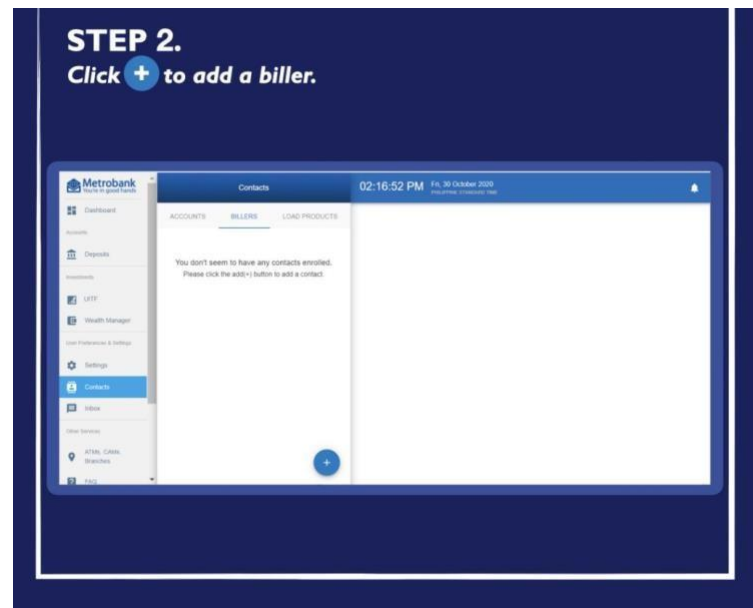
STEP 2.
Click + to add a biller.

Metrobank
You're in good hands

Dashboard
Accounts
Deposits
Investments
UITF
Wealth Manager
User Preferences & Settings
Settings
Contacts
Inbox
Other Services
ATMs, CAMs, Branches
FAQ

Contacts
ACCOUNTS BILLERS LOAD PRODUCTS

You don't seem to have any contacts enrolled.
Please click the add(+) button to add a contact.

+

02:16:52 PM Fri, 30 October 2020
PHILIPPINE STANDARD TIME